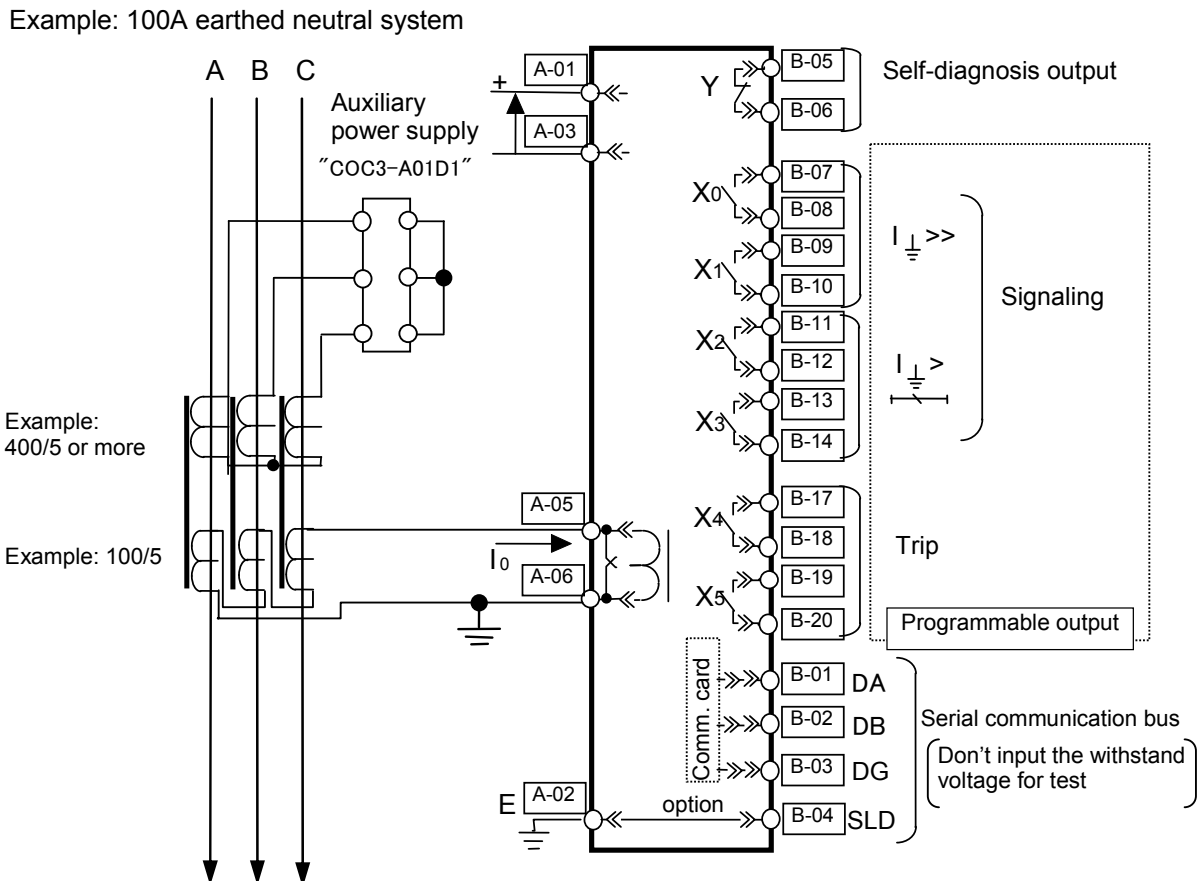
Example: 100A earthed neutral system

A B C

+

A-01

Auxiliary power supply

A-03

˝COC3-A01D1˝

Example: 400/5 or more

Example: 100/5

A-05

$I_0$

A-06

E

A-02

option

Y

B-05

B-06

Self-diagnosis output

$X_0$

B-07

B-08

$X_1$

B-09

B-10

$X_2$

B-11

B-12

$X_3$

B-13

B-14

$I_{\frac{\perp}{=}}$>>

$I_{\frac{\perp}{=}}$>

Signaling

$X_4$

B-17

B-18

$X_5$

B-19

B-20

Trip

Programmable output

Comm. card

B-01 DA

B-02 DB

B-03 DG

B-04 SLD

Serial communication bus

Don't input the withstand voltage for test